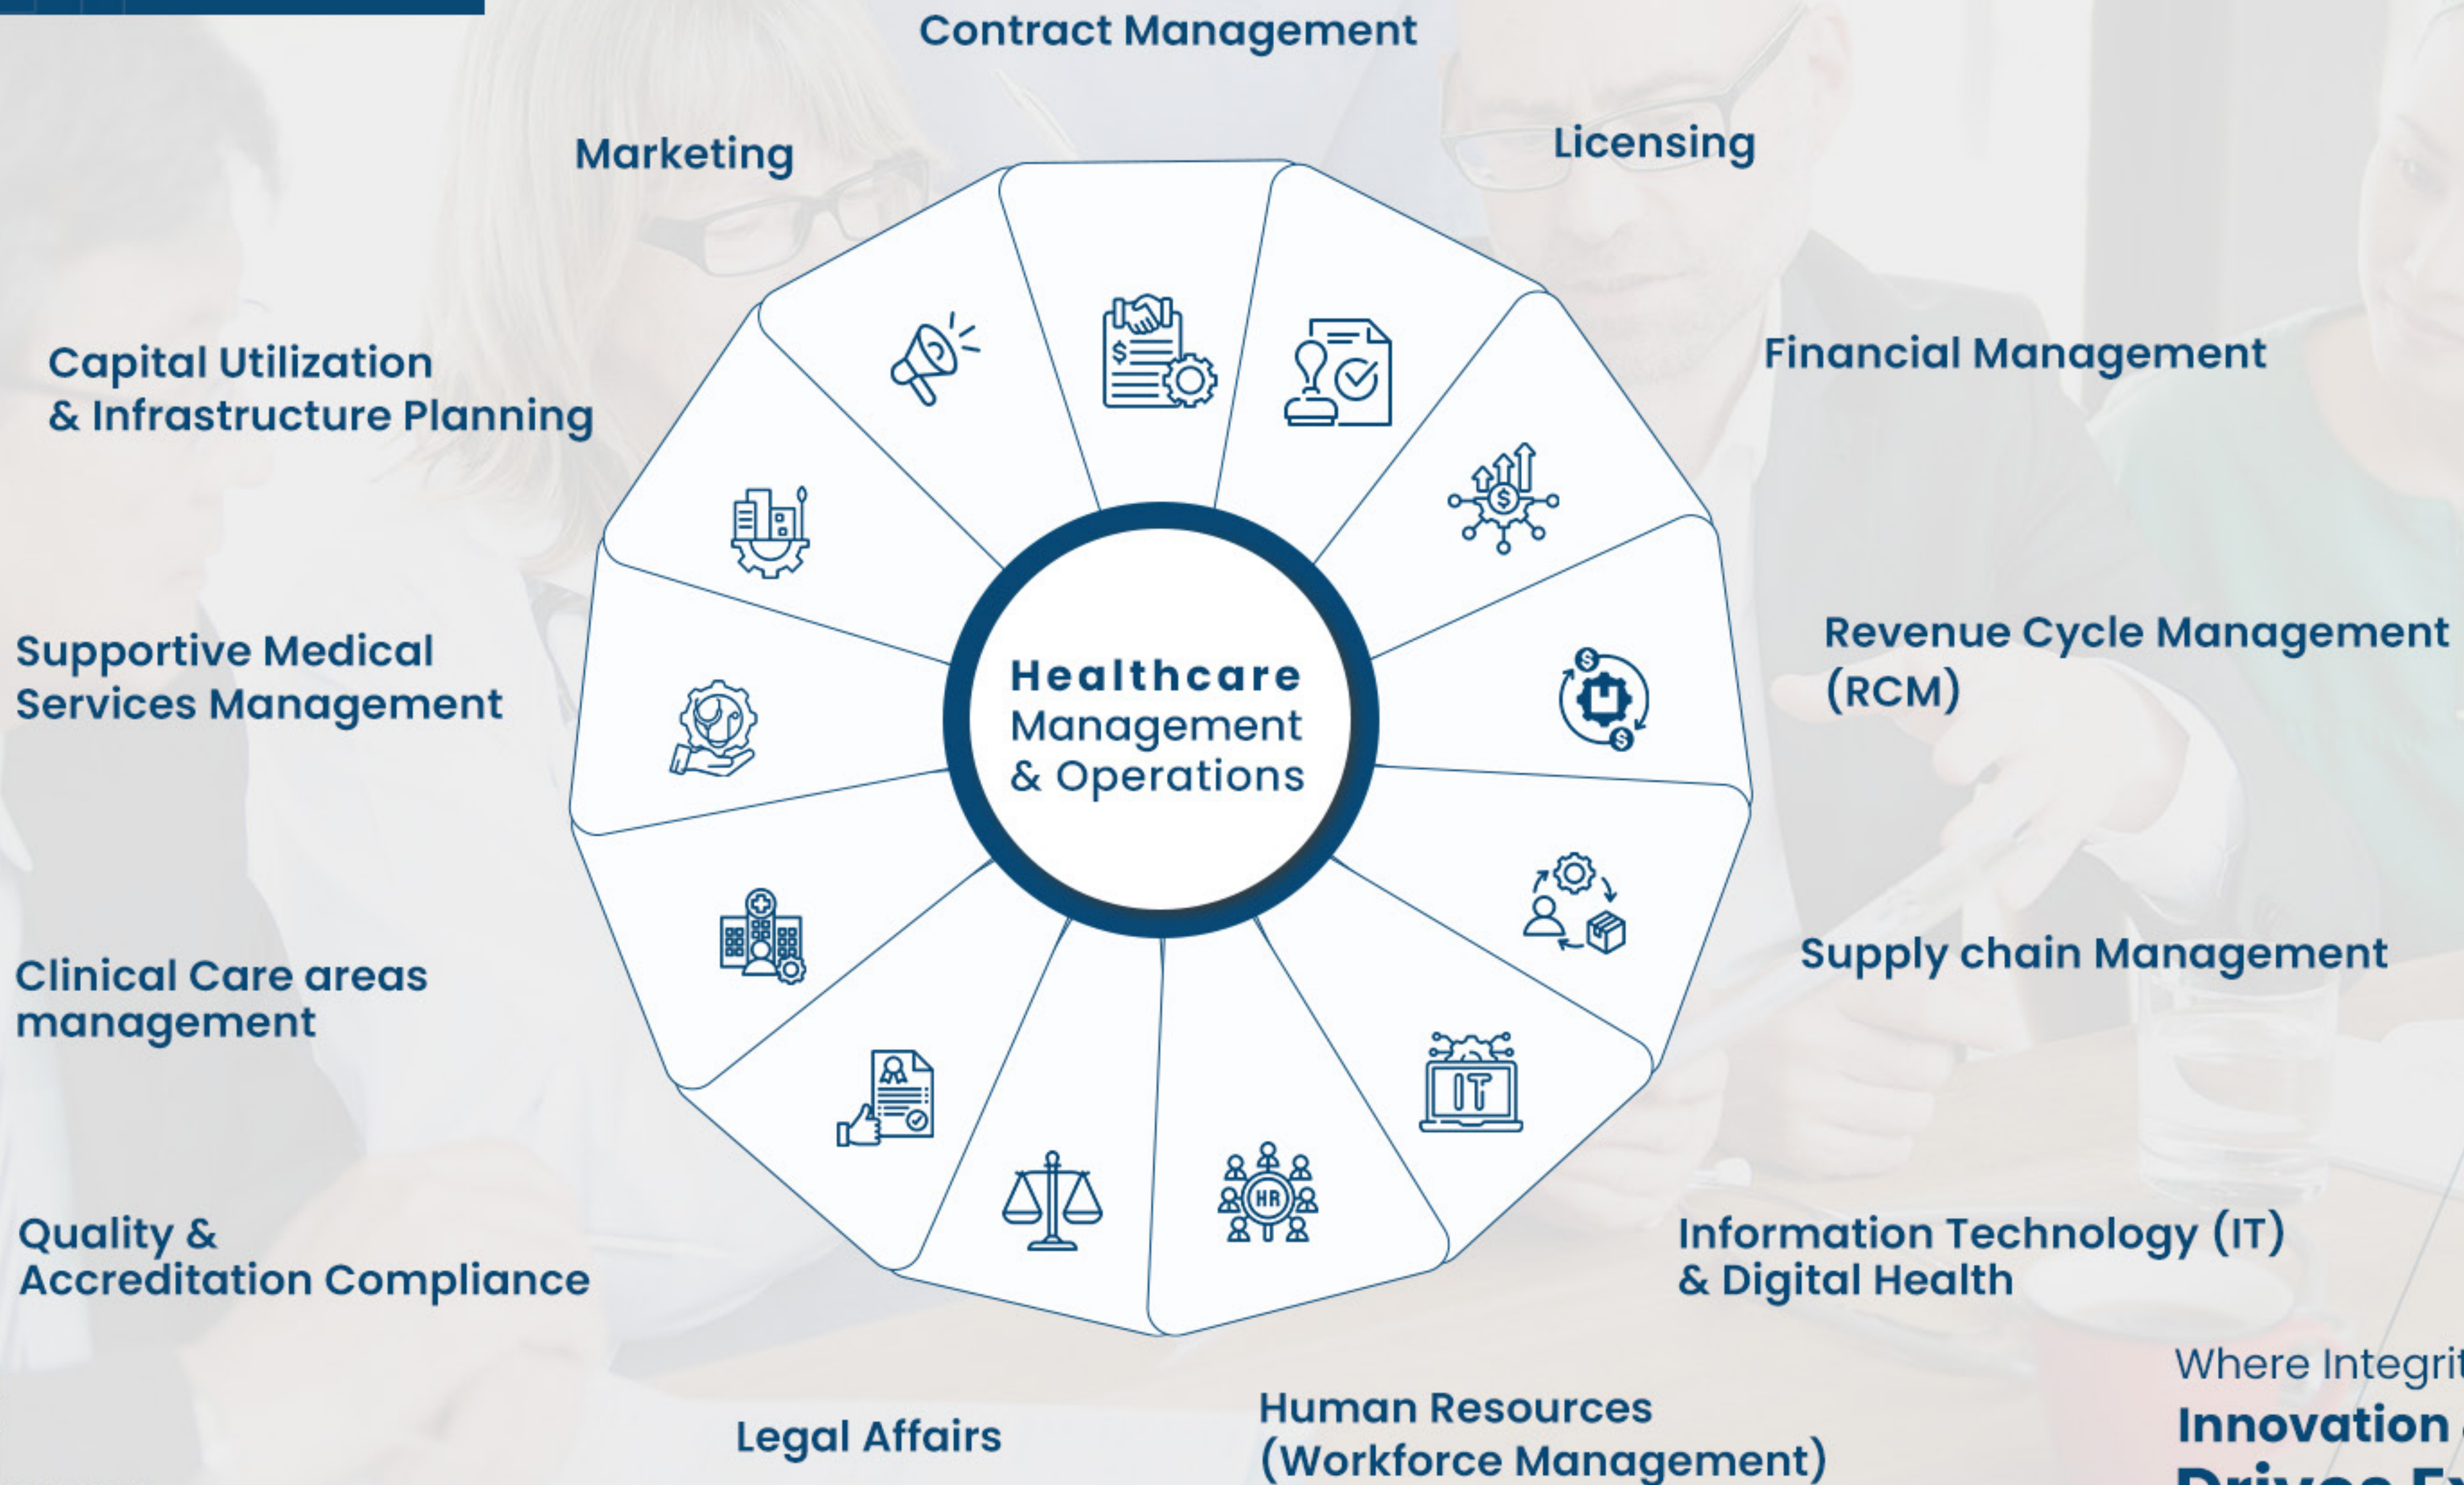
Contract Management

Marketing

Licensing

Capital Utilization & Infrastructure Planning

Financial Management

Healthcare Management & Operations

Supportive Medical Services Management

Revenue Cycle Management (RCM)

$

IT

HR

Clinical Care areas management

Supply chain Management

Quality & Accreditation Compliance

Information Technology (IT) & Digital Health

Legal Affairs

Human Resources (Workforce Management)

Where Integrit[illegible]

Innovation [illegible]

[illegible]